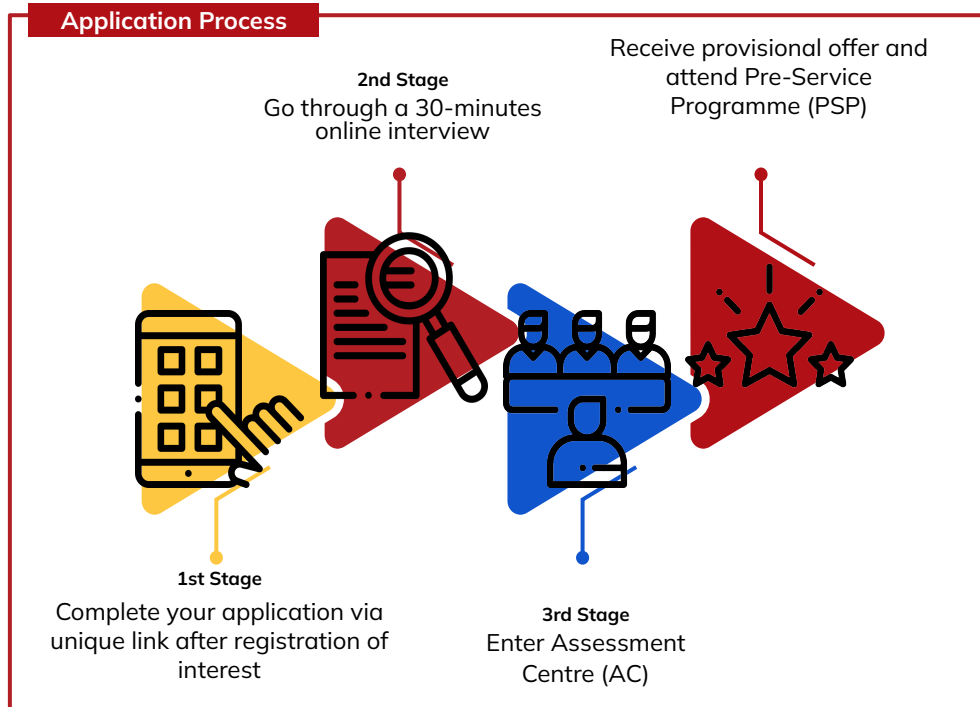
Application Process

2nd Stage
Go through a 30-minutes online interview

Receive provisional offer and attend Pre-Service Programme (PSP)

1st Stage
Complete your application via unique link after registration of interest

3rd Stage
Enter Assessment Centre (AC)